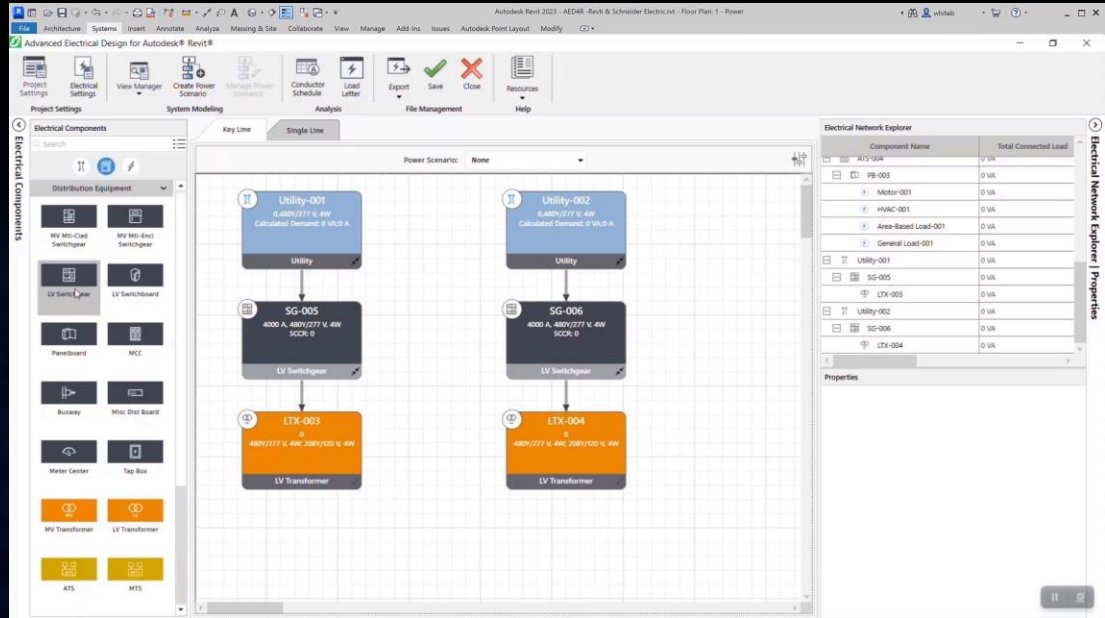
Autodesk Revit 2023 - AED4R - Revit & Schneider Electric.rvt - Floor Plan: 1 - Power

whitab

File Architecture Systems Insert Annotate Analyze Massing & Site Collaborate View Manage Add-Ins Issues Autodesk Point Layout Modify

Advanced Electrical Design for Autodesk® Revit®

Project Settings
Electrical Settings
Project Settings

View Manager
Create Power Scenario
Manage Power Scenarios
System Modeling

Conductor Schedule
Load Letter
Analysis

Export
Save
Close
File Management

Resources
Help

Electrical Components

Search

Distribution Equipment

MV Mtl-Clad Switchgear
MV Mtl-Encl Switchgear
LV Switchgear
LV Switchboard
Panelboard
MCC
Busway
Misc Dist Board
Meter Center
Tap Box
MV Transformer
LV Transformer
ATS
MTS

Key Line
Single Line

Power Scenario: None

Utility-001
0.480Y/277 V, 4W
Calculated Demand: 0 VA;0 A
Utility

SG-005
4000 A, 480Y/277 V, 4W
SCCR: 0
LV Switchgear

LTX-003
0
480Y/277 V, 4W; 208Y/120 V, 4W
LV Transformer

Utility-002
0.480Y/277 V, 4W
Calculated Demand: 0 VA;0 A
Utility

SG-006
4000 A, 480Y/277 V, 4W
SCCR: 0
LV Switchgear

LTX-004
0
480Y/277 V, 4W; 208Y/120 V, 4W
LV Transformer

Electrical Network Explorer

| Component Name | Total Connected Load |
|---|---|
| ATS-004 | 0 VA |
| PB-003 | 0 VA |
| Motor-001 | 0 VA |
| HVAC-001 | 0 VA |
| Area-Based Load-001 | 0 VA |
| General Load-001 | 0 VA |
| Utility-001 | 0 VA |
| SG-005 | 0 VA |
| LTX-003 | 0 VA |
| Utility-002 | 0 VA |
| SG-006 | 0 VA |
| LTX-004 | 0 VA |

Properties

Electrical Network Explorer | Properties